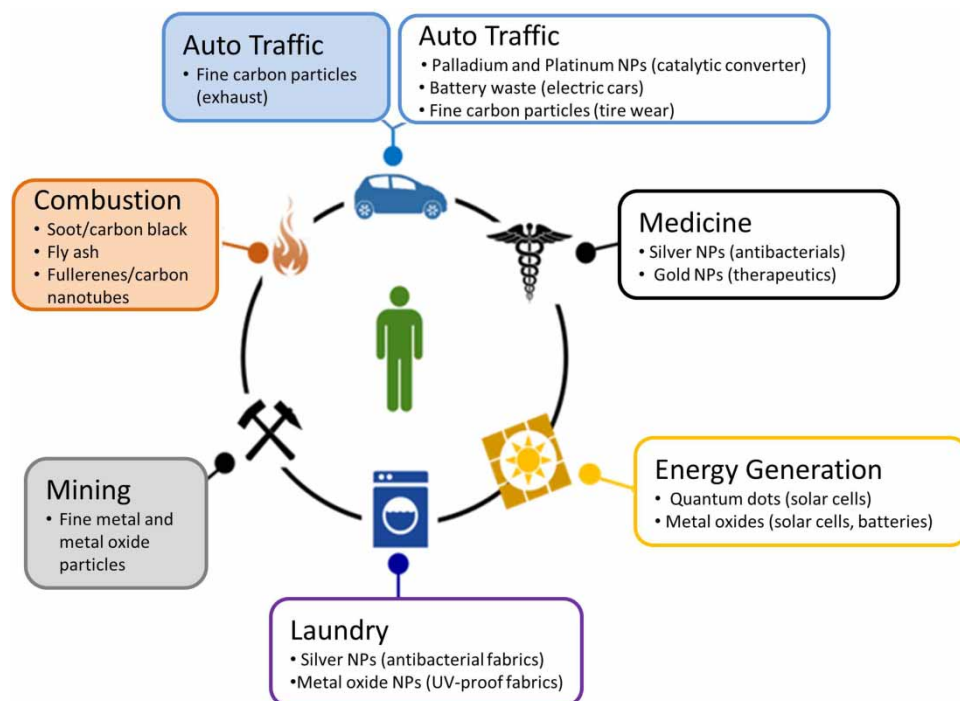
Auto Traffic
• Fine carbon particles (exhaust)

Auto Traffic
• Palladium and Platinum NPs (catalytic converter)
• Battery waste (electric cars)
• Fine carbon particles (tire wear)

Combustion
• Soot/carbon black
• Fly ash
• Fullerenes/carbon nanotubes

Medicine
• Silver NPs (antibacterials)
• Gold NPs (therapeutics)

Mining
• Fine metal and metal oxide particles

Energy Generation
• Quantum dots (solar cells)
• Metal oxides (solar cells, batteries)

Laundry
• Silver NPs (antibacterial fabrics)
•Metal oxide NPs (UV-proof fabrics)